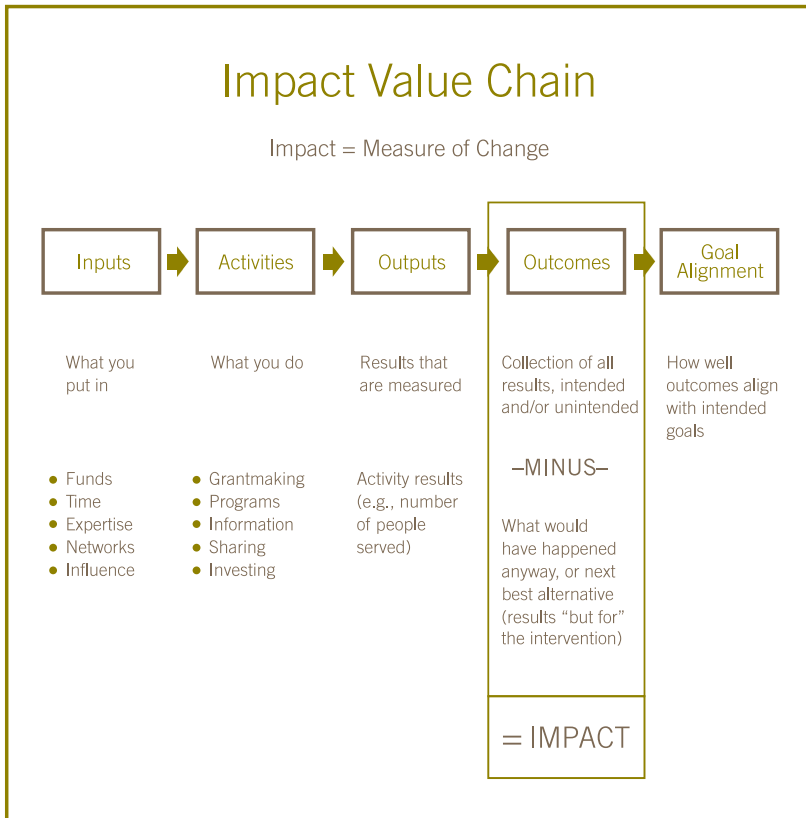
Impact Value Chain

Impact = Measure of Change

Inputs

Activities

Outputs

Outcomes

Goal Alignment

What you put in

What you do

Results that are measured

Collection of all results, intended and/or unintended

How well outcomes align with intended goals

- Funds
- Time
- Expertise
- Networks
- Influence

- Grantmaking
- Programs
- Information
- Sharing
- Investing

Activity results (e.g., number of people served)

–MINUS–

What would have happened anyway, or next best alternative (results "but for" the intervention)

= IMPACT